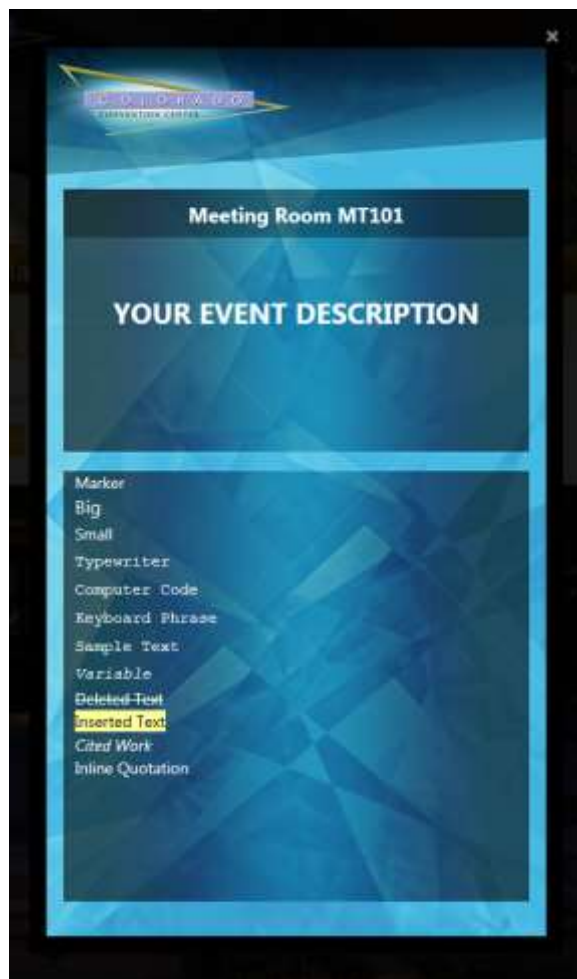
×

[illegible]
CONVENTION CENTER

Meeting Room MT101

YOUR EVENT DESCRIPTION

Marker
Big
Small
Typewriter
Computer Code
Keyboard Phrase
Sample Text
Variable
Deleted Text
Inserted Text
Cited Work
Inline Quotation